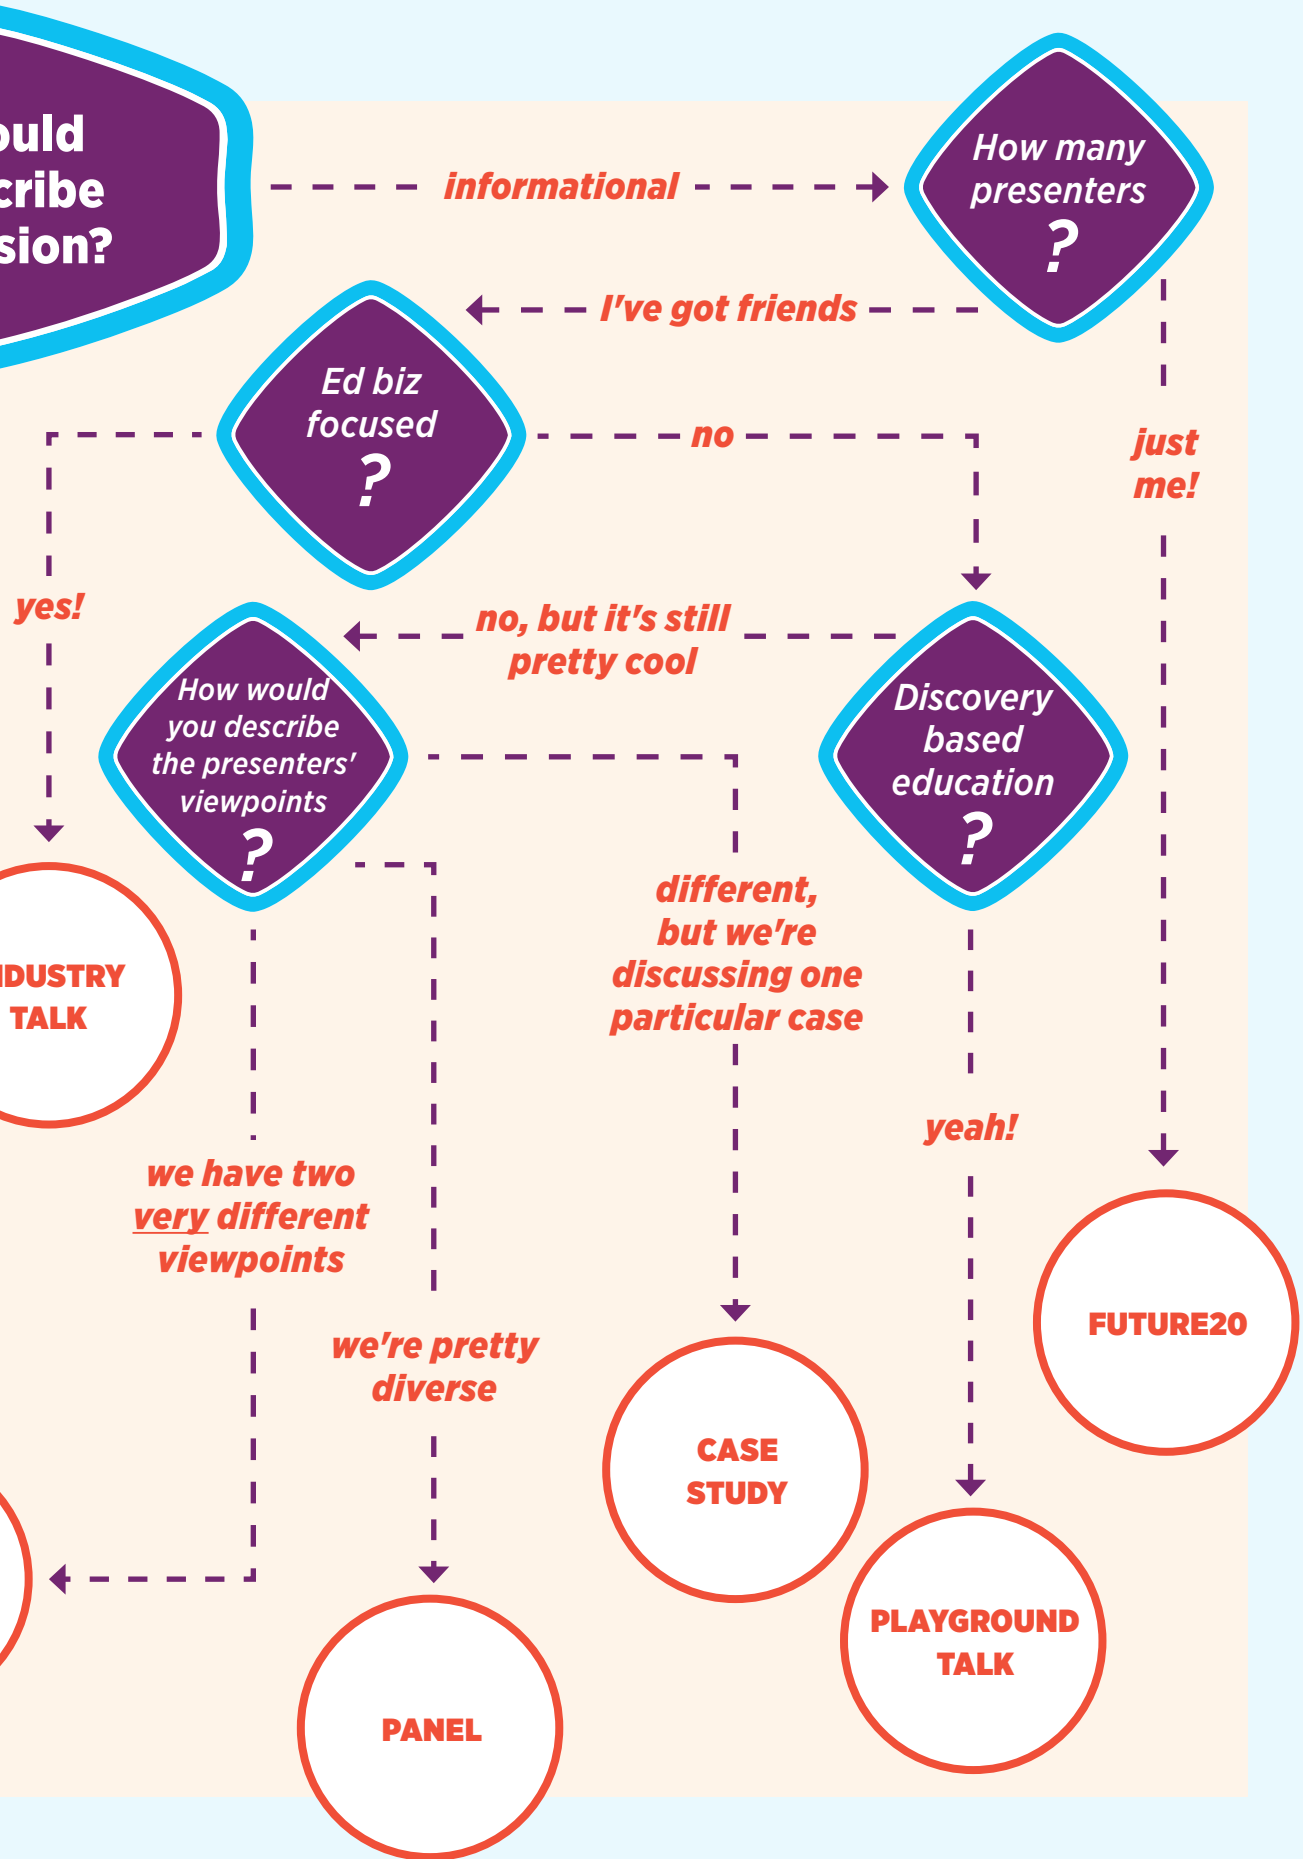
uld
cribe
sion?

informational

How many presenters
?

I've got friends

just me!

Ed biz focused
?

no

yes!

no, but it's still pretty cool

Discovery based education
?

How would you describe the presenters' viewpoints
?

different, but we're discussing one particular case

DUSTRY TALK

yeah!

we have two very different viewpoints

we're pretty diverse

FUTURE20

CASE STUDY

PLAYGROUND TALK

PANEL